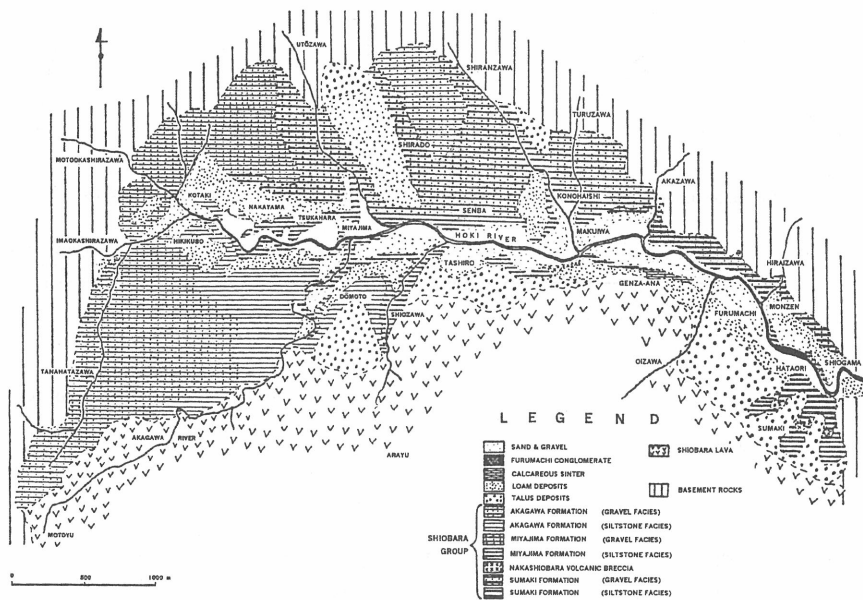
UTOZAWA
SHIRANZAWA
TURUZAWA
MOTOOKASHIRAZAWA
SHIRADO
KOTAKI
NAKAYAMA
TSUKAHARA
SENBA
KONOHAISHI
AKAZAWA
MAKUIWA
IMAOKASHIRAZAWA
HIKIKUBO
MIYAJIMA
HOKI RIVER
HIRAIZAWA
TASHIRO
GENZA-ANA
DOMOTO
SHIOZAWA
MONZEN
FURUMACHI
OIZAWA
SHIOGAMA
TANAHATAZAWA
HATAORI
SUMAKI
AKAGAWA RIVER
ARAYU
MOTOYU

LEGEND

SAND & GRAVEL
FURUMACHI CONGLOMERATE
CALCAREOUS SINTER
LOAM DEPOSITS
TALUS DEPOSITS
AKAGAWA FORMATION (GRAVEL FACIES)
AKAGAWA FORMATION (SILTSTONE FACIES)
MIYAJIMA FORMATION (GRAVEL FACIES)
MIYAJIMA FORMATION (SILTSTONE FACIES)
NAKASHIOBARA VOLCANIC BRECCIA
SUMAKI FORMATION (GRAVEL FACIES)
SUMAKI FORMATION (SILTSTONE FACIES)
SHIOBARA GROUP
SHIOBARA LAVA
BASEMENT ROCKS

0 500 1000 m